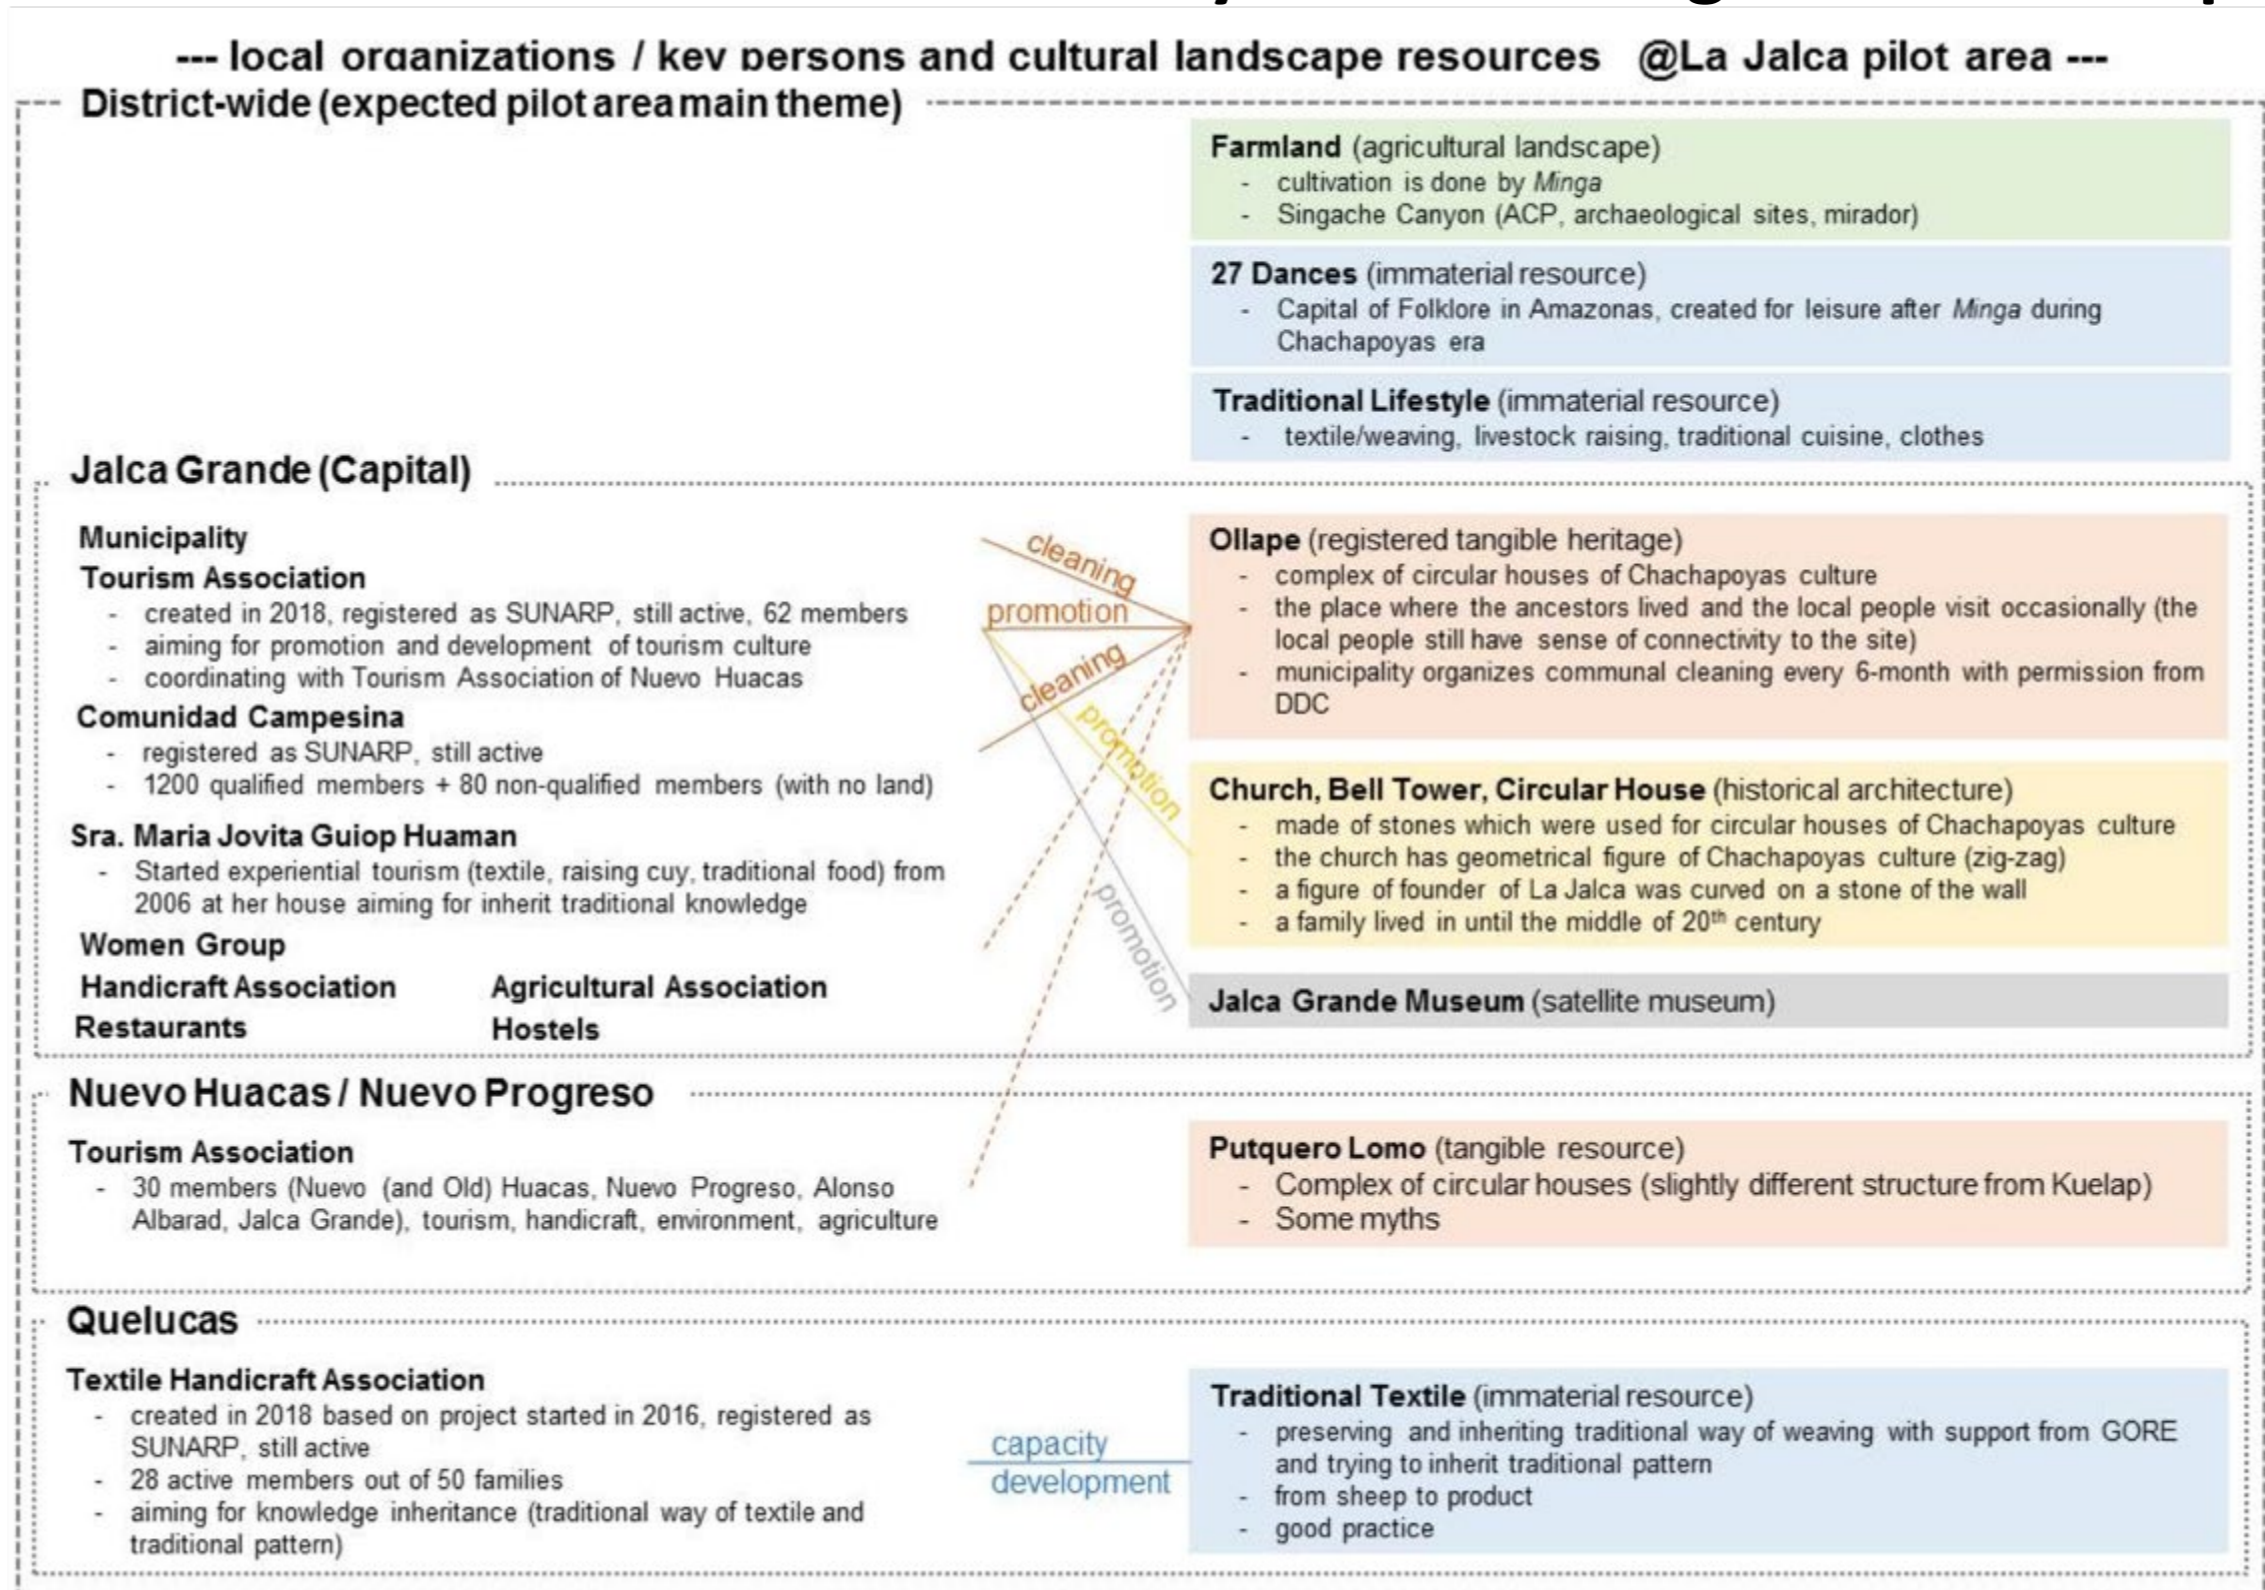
--- local organizations / key persons and cultural landscape resources @La Jalca pilot area ---

District-wide (expected pilot area main theme)

Farmland (agricultural landscape)
- cultivation is done by Minga
- Singache Canyon (ACP, archaeological sites, mirador)

27 Dances (immaterial resource)
- Capital of Folklore in Amazonas, created for leisure after Minga during Chachapoyas era

Traditional Lifestyle (immaterial resource)
- textile/weaving, livestock raising, traditional cuisine, clothes

Jalca Grande (Capital)

Municipality
Tourism Association
- created in 2018, registered as SUNARP, still active, 62 members
- aiming for promotion and development of tourism culture
- coordinating with Tourism Association of Nuevo Huacas
Comunidad Campesina
- registered as SUNARP, still active
- 1200 qualified members + 80 non-qualified members (with no land)
Sra. Maria Jovita Guiop Huaman
- Started experiential tourism (textile, raising cuy, traditional food) from 2006 at her house aiming for inherit traditional knowledge
Women Group
Handicraft Association
Agricultural Association
Restaurants
Hostels

cleaning
promotion
cleaning
promotion
promotion

Ollape (registered tangible heritage)
- complex of circular houses of Chachapoyas culture
- the place where the ancestors lived and the local people visit occasionally (the local people still have sense of connectivity to the site)
- municipality organizes communal cleaning every 6-month with permission from DDC

Church, Bell Tower, Circular House (historical architecture)
- made of stones which were used for circular houses of Chachapoyas culture
- the church has geometrical figure of Chachapoyas culture (zig-zag)
- a figure of founder of La Jalca was curved on a stone of the wall
- a family lived in until the middle of 20th century

Jalca Grande Museum (satellite museum)

Nuevo Huacas / Nuevo Progreso

Tourism Association
- 30 members (Nuevo (and Old) Huacas, Nuevo Progreso, Alonso Albarad, Jalca Grande), tourism, handicraft, environment, agriculture

Putquero Lomo (tangible resource)
- Complex of circular houses (slightly different structure from Kuelap)
- Some myths

Quelucas

Textile Handicraft Association
- created in 2018 based on project started in 2016, registered as SUNARP, still active
- 28 active members out of 50 families
- aiming for knowledge inheritance (traditional way of textile and traditional pattern)

capacity development

Traditional Textile (immaterial resource)
- preserving and inheriting traditional way of weaving with support from GORE and trying to inherit traditional pattern
- from sheep to product
- good practice